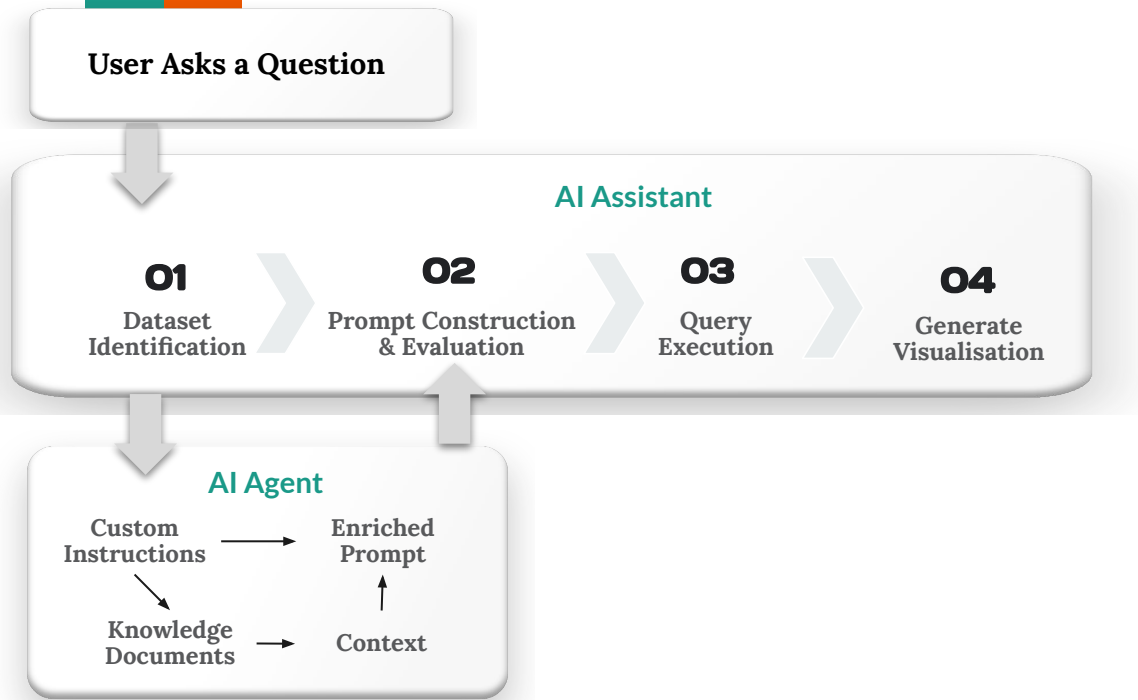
User Asks a Question

AI Assistant

01
Dataset Identification

02
Prompt Construction & Evaluation

03
Query Execution

04
Generate Visualisation

AI Agent

Custom Instructions

Enriched Prompt

Knowledge Documents

Context